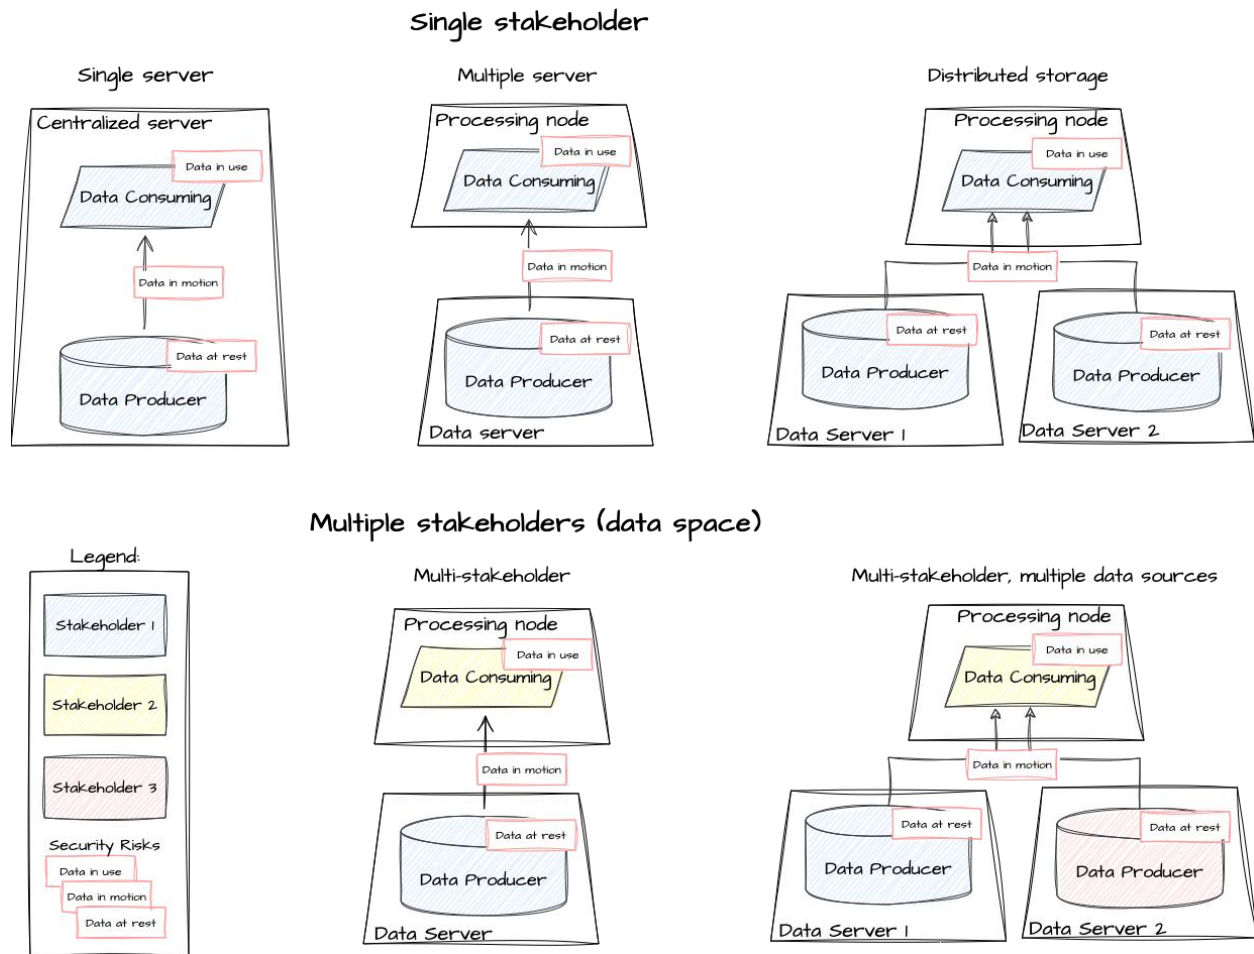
Single stakeholder

Single server

Centralized server

Data in use

Data Consuming

Data in motion

Data at rest

Data Producer

Multiple server

Processing node

Data in use

Data Consuming

Data in motion

Data at rest

Data Producer

Data server

Distributed storage

Processing node

Data in use

Data Consuming

Data in motion

Data at rest

Data Producer

Data Server 1

Data at rest

Data Producer

Data Server 2

Multiple stakeholders (data space)

Legend:

Stakeholder 1

Stakeholder 2

Stakeholder 3

Security Risks

Data in use

Data in motion

Data at rest

Multi-stakeholder

Processing node

Data in use

Data Consuming

Data in motion

Data at rest

Data Producer

Data Server

Multi-stakeholder, multiple data sources

Processing node

Data in use

Data Consuming

Data in motion

Data at rest

Data Producer

Data Server 1

Data at rest

Data Producer

Data Server 2